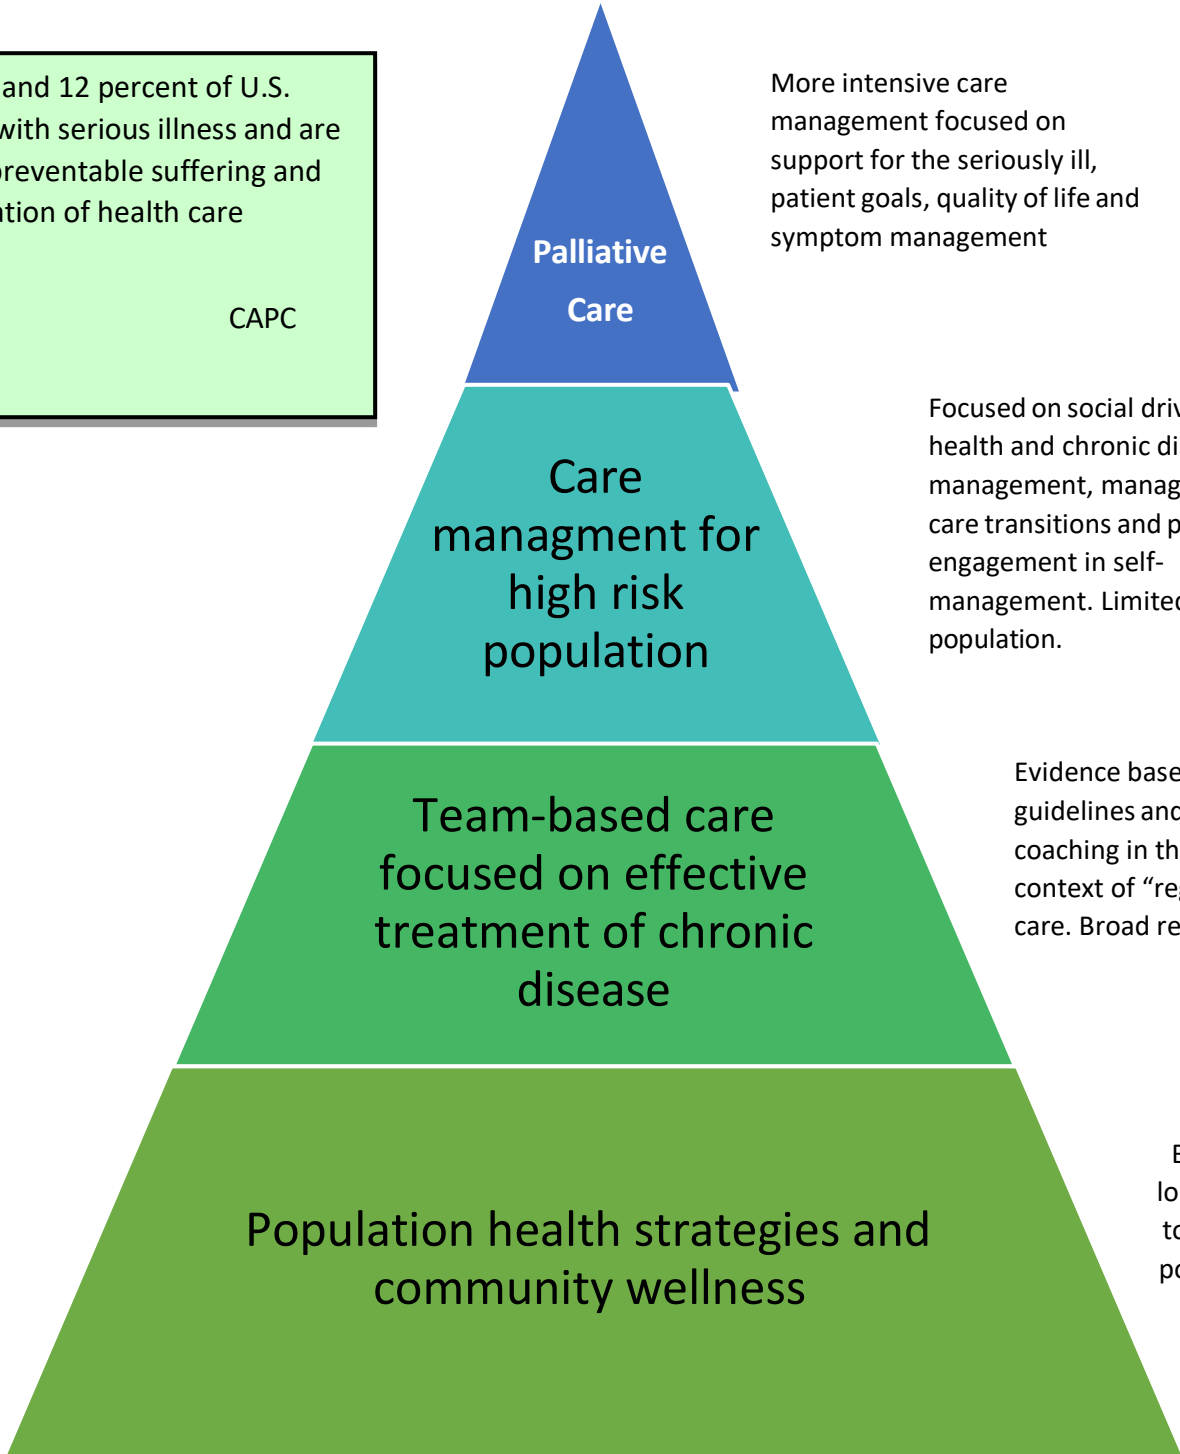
and 12 percent of U.S. with serious illness and are preventable suffering and ation of health care

CAPC

Palliative Care

More intensive care management focused on support for the seriously ill, patient goals, quality of life and symptom management

Care managment for high risk population

Focused on social driv health and chronic di management, manag care transitions and p engagement in self-management. Limited population.

Team-based care focused on effective treatment of chronic disease

Evidence base guidelines and coaching in th context of "re care. Broad re

Population health strategies and community wellness

E lo to po